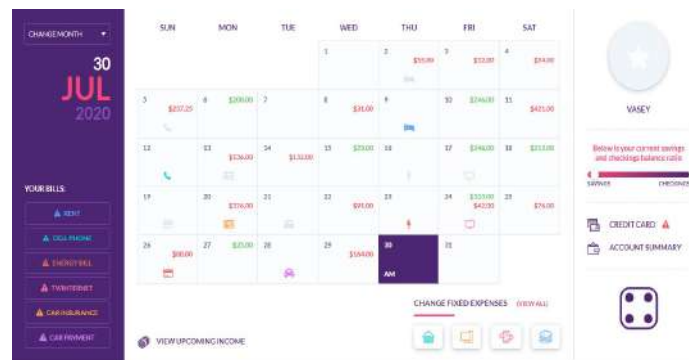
CHANGE MONTH

30
JUL
2020

YOUR BILLS:
RENT
CELL PHONE
ENERGY BILL
TV/INTERNET
CAR INSURANCE
CAR PAYMENT

VIEW UPCOMING INCOME

| SUN | MON | TUE | WED | THU | FRI | SAT |
|---|---|---|---|---|---|---|
| | | | 1 | 2 $55.00 | 3 $52.00 | 4 $54.00 |
| 5 $237.25 | 6 $200.00 | 7 | 8 $35.00 | 9 | 10 $246.00 | 11 $421.00 |
| 12 | 13 $136.00 | 14 $132.00 | 15 $20.00 | 16 | 17 $246.00 | 18 $213.00 |
| 19 | 20 $276.00 | 21 | 22 $95.00 | 23 | 24 $333.00 $42.00 | 25 $76.00 |
| 26 $80.00 | 27 $35.00 | 28 | 29 $164.00 | 30 AM | 31 | |

CHANGE FIXED EXPENSES (VIEW ALL)

VASEY

Below is your current savings and checkings balance ratio

SAVINGS CHECKINGS

CREDIT CARD

ACCOUNT SUMMARY